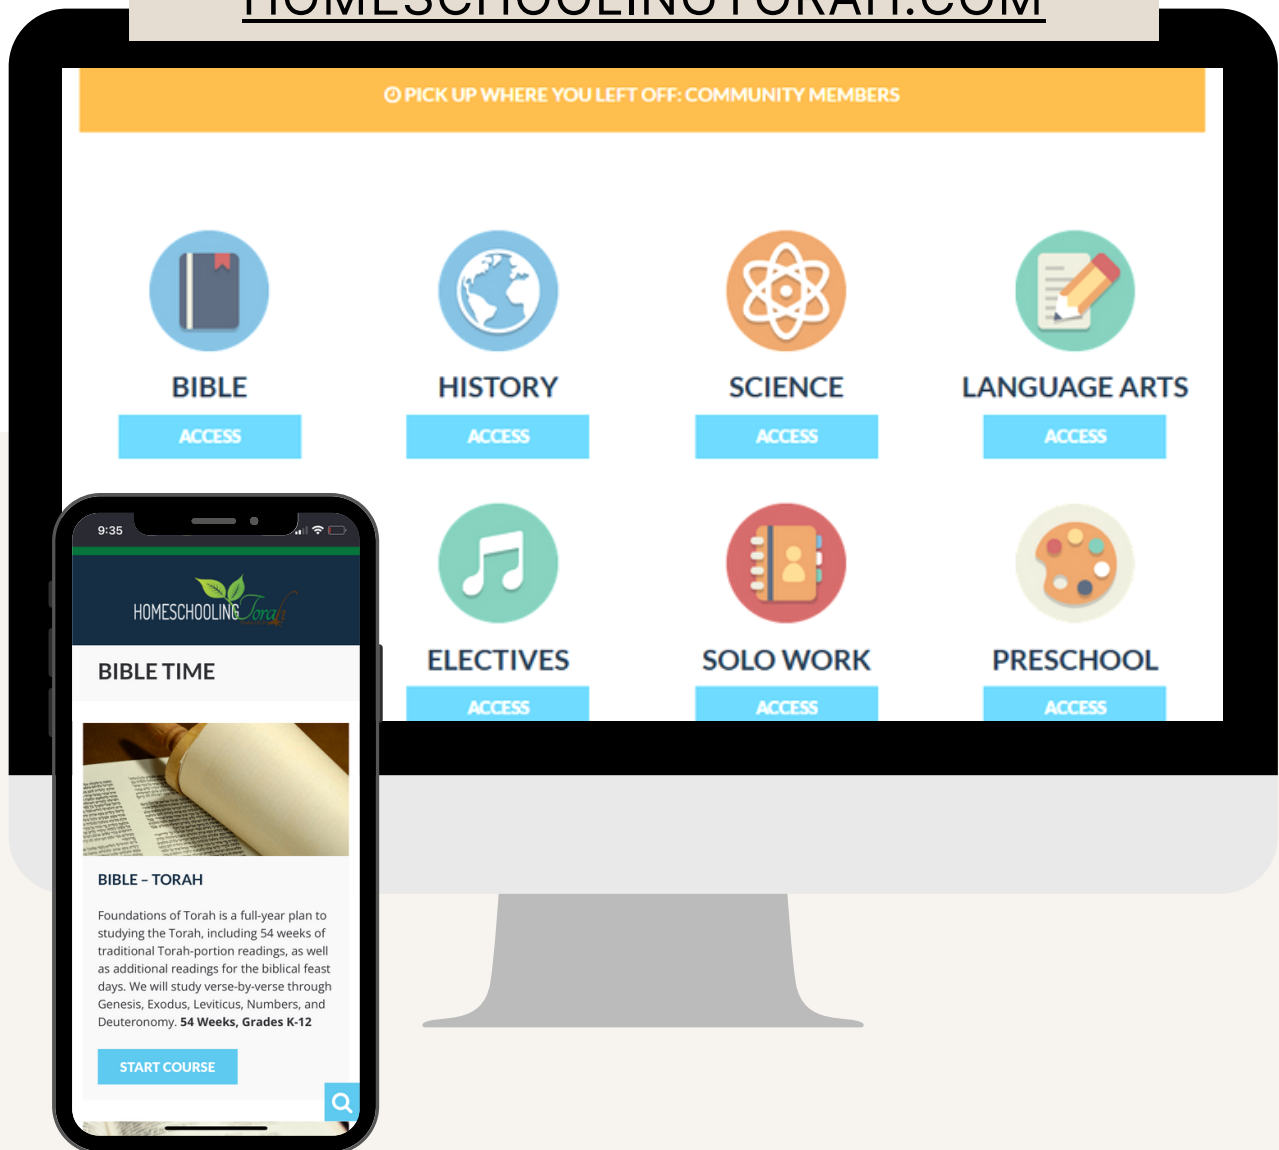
HOMESCHOOLINGTORAH.COM

PICK UP WHERE YOU LEFT OFF: COMMUNITY MEMBERS

BIBLE
ACCESS

HISTORY
ACCESS

SCIENCE
ACCESS

LANGUAGE ARTS
ACCESS

ELECTIVES
ACCESS

SOLO WORK
ACCESS

PRESCHOOL
ACCESS

9:35

HOMESCHOOLING Torah

BIBLE TIME

BIBLE – TORAH

Foundations of Torah is a full-year plan to studying the Torah, including 54 weeks of traditional Torah-portion readings, as well as additional readings for the biblical feast days. We will study verse-by-verse through Genesis, Exodus, Leviticus, Numbers, and Deuteronomy. 54 Weeks, Grades K-12

START COURSE